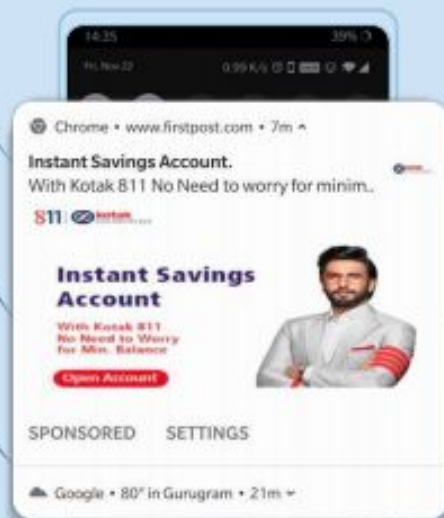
14:35
39%
Fri, Nov 22
0.99 K/s

Chrome • www.firstpost.com • 7m ^

Instant Savings Account.
With Kotak 811 No Need to worry for minim..

811 kotak

Instant Savings Account

With Kotak 811 No Need to Worry for Min. Balance

Open Account

SPONSORED SETTINGS

Google • 80° in Gurugram • 21m